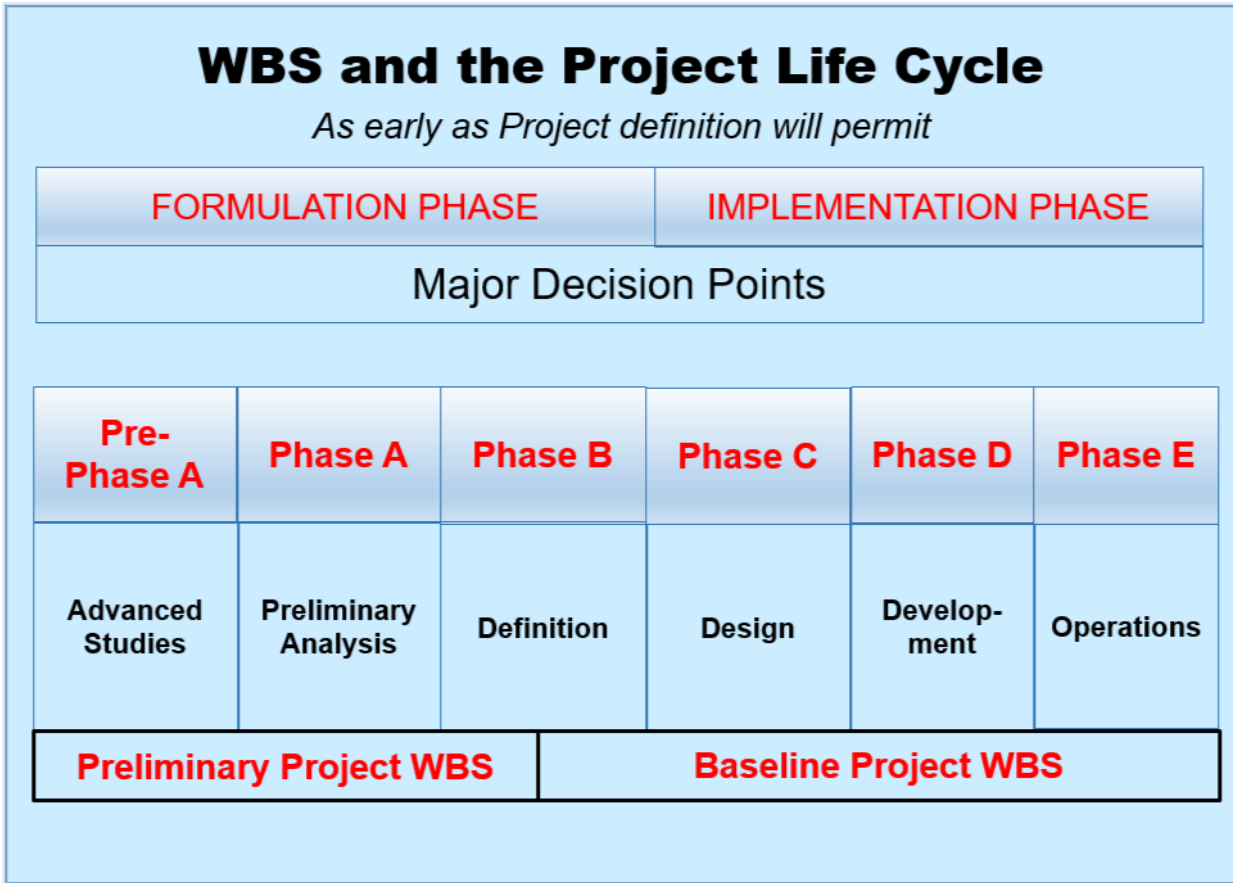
WBS and the Project Life Cycle

As early as Project definition will permit

| FORMULATION PHASE | IMPLEMENTATION PHASE |
|---|---|
| Major Decision Points | |

| Pre-Phase A | Phase A | Phase B | Phase C | Phase D | Phase E |
|---|---|---|---|---|---|
| Advanced Studies | Preliminary Analysis | Definition | Design | Development | Operations |

| Preliminary Project WBS | Baseline Project WBS |
|---|---|